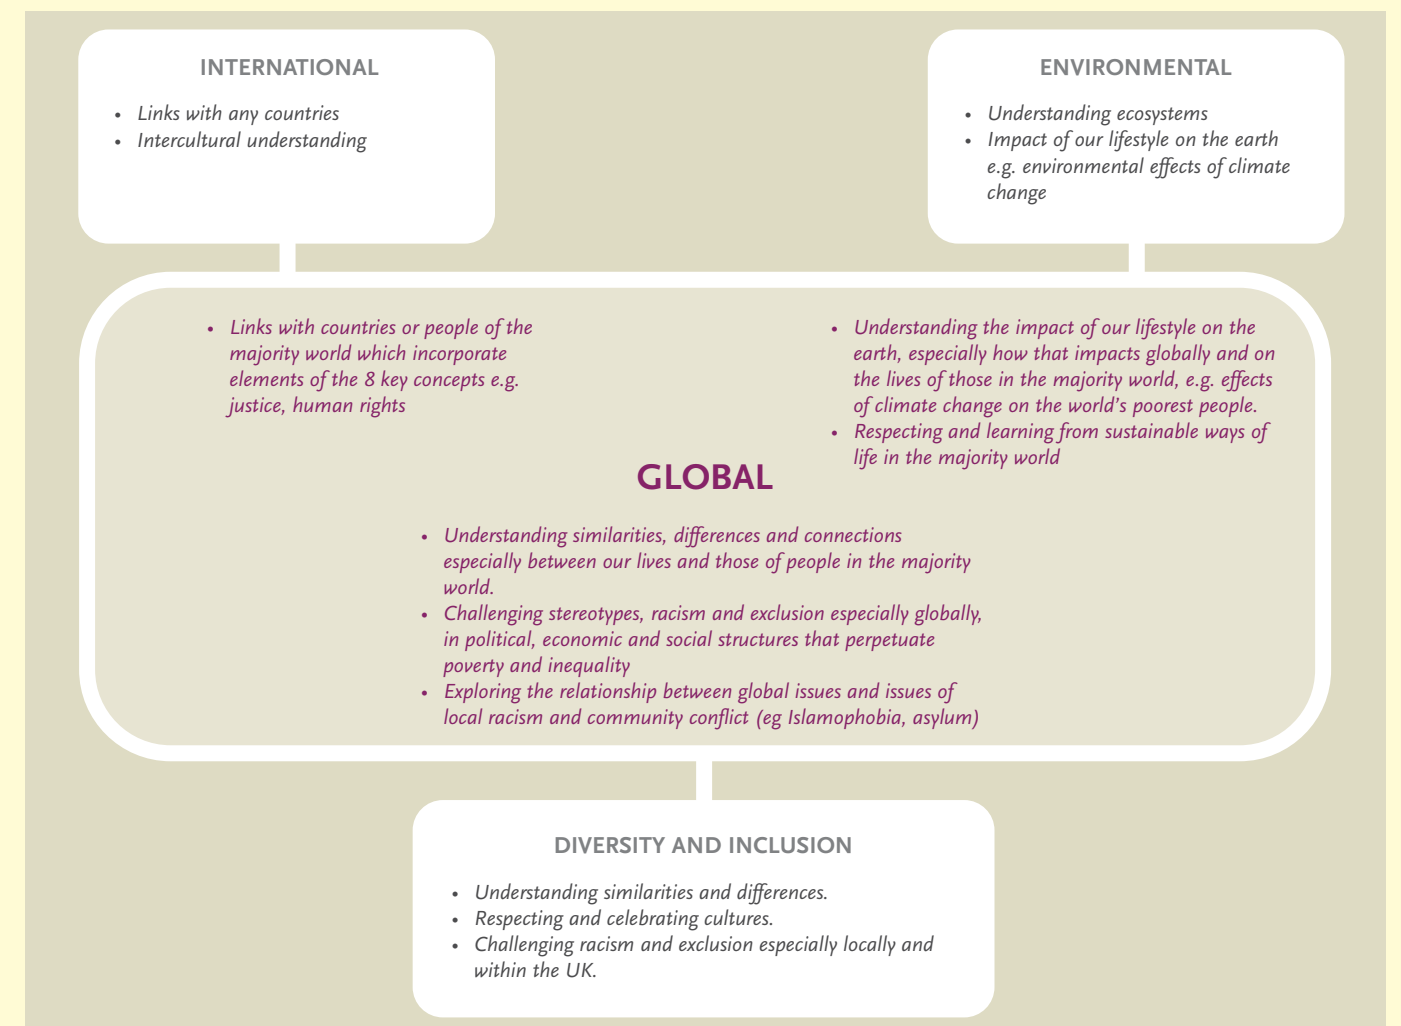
INTERNATIONAL

- Links with any countries
- Intercultural understanding

ENVIRONMENTAL

- Understanding ecosystems
- Impact of our lifestyle on the earth e.g. environmental effects of climate change

- Links with countries or people of the majority world which incorporate elements of the 8 key concepts e.g. justice, human rights

- Understanding the impact of our lifestyle on the earth, especially how that impacts globally and on the lives of those in the majority world, e.g. effects of climate change on the world's poorest people.
- Respecting and learning from sustainable ways of life in the majority world

GLOBAL

- Understanding similarities, differences and connections especially between our lives and those of people in the majority world.
- Challenging stereotypes, racism and exclusion especially globally, in political, economic and social structures that perpetuate poverty and inequality
- Exploring the relationship between global issues and issues of local racism and community conflict (eg Islamophobia, asylum)

DIVERSITY AND INCLUSION

- Understanding similarities and differences.
- Respecting and celebrating cultures.
- Challenging racism and exclusion especially locally and within the UK.